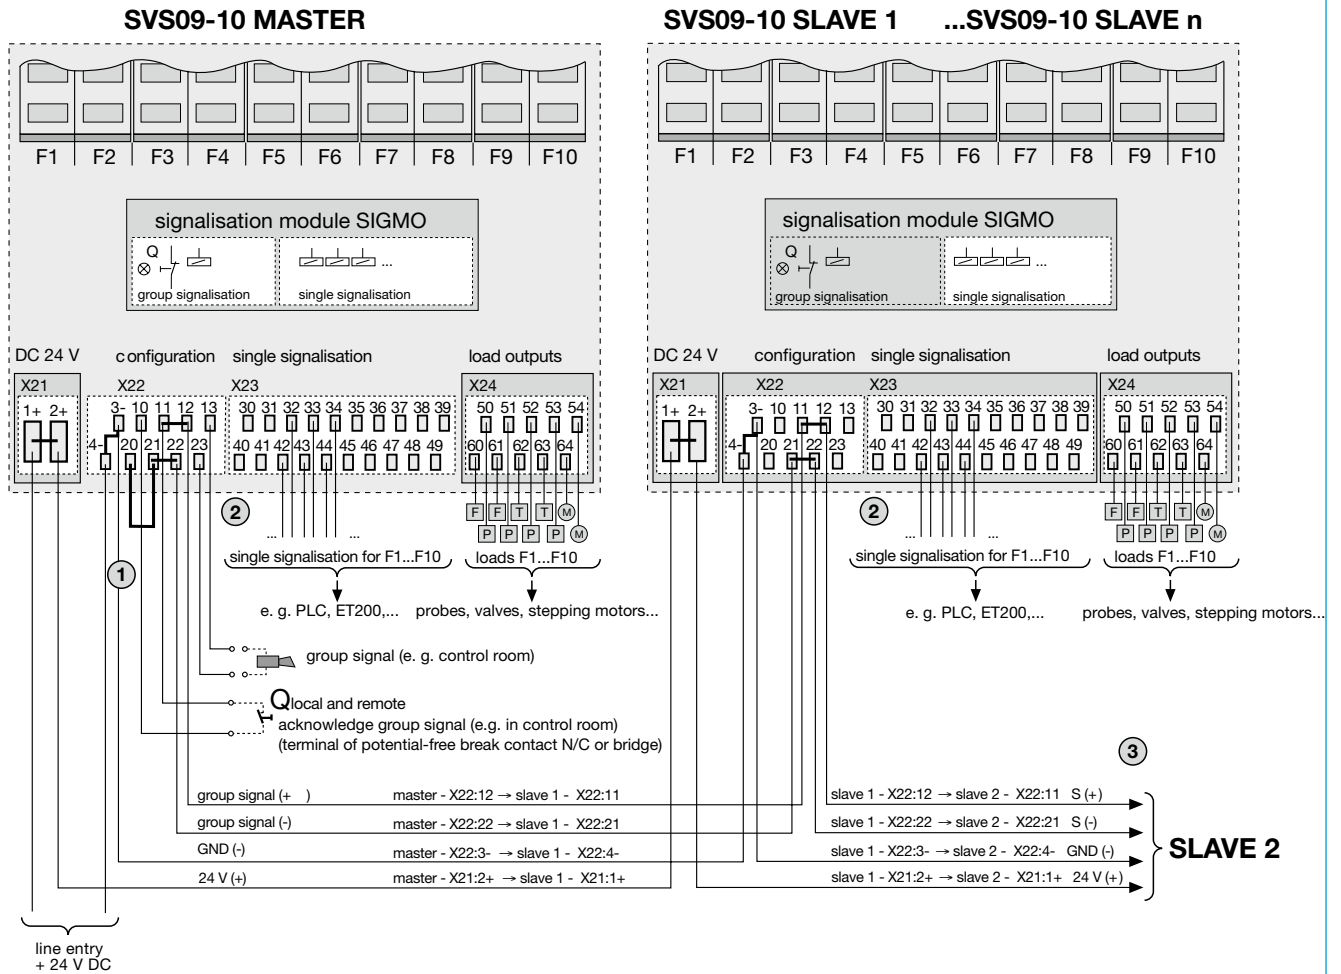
SVS09-10 MASTER

F1 F2 F3 F4 F5 F6 F7 F8 F9 F10

signalisation module SIGMO

Q

group signalisation

single signalisation

DC 24 V

configuration

single signalisation

load outputs

X21

1+ 2+

X22

3- 10 11 12 13

4- 20 21 22 23

X23

30 31 32 33 34 35 36 37 38 39

40 41 42 43 44 45 46 47 48 49

X24

50 51 52 53 54

60 61 62 63 64

2

F F T T M

P P P P M

single signalisation for F1...F10

loads F1...F10

1

e. g. PLC, ET200,...

probes, valves, stepping motors...

group signal (e. g. control room)

Qlocal and remote acknowledge group signal (e.g. in control room) (terminal of potential-free break contact N/C or bridge)

group signal (+ )

master - X22:12 → slave 1 - X22:11

group signal (-)

master - X22:22 → slave 1 - X22:21

GND (-)

master - X22:3- → slave 1 - X22:4-

24 V (+)

master - X21:2+ → slave 1 - X21:1+

line entry + 24 V DC

SVS09-10 SLAVE 1 ...SVS09-10 SLAVE n

F1 F2 F3 F4 F5 F6 F7 F8 F9 F10

signalisation module SIGMO

Q

group signalisation

single signalisation

DC 24 V

configuration

single signalisation

load outputs

X21

1+ 2+

X22

3- 10 11 12 13

4- 20 21 22 23

X23

30 31 32 33 34 35 36 37 38 39

40 41 42 43 44 45 46 47 48 49

X24

50 51 52 53 54

60 61 62 63 64

2

F F T T M

P P P P M

single signalisation for F1...F10

loads F1...F10

e. g. PLC, ET200,...

probes, valves, stepping motors...

3

slave 1 - X22:12 → slave 2 - X22:11 S (+)

slave 1 - X22:22 → slave 2 - X22:21 S (-)

slave 1 - X22:3- → slave 2 - X22:4- GND (-)

slave 1 - X21:2+ → slave 2 - X21:1+ 24 V (+)

SLAVE 2